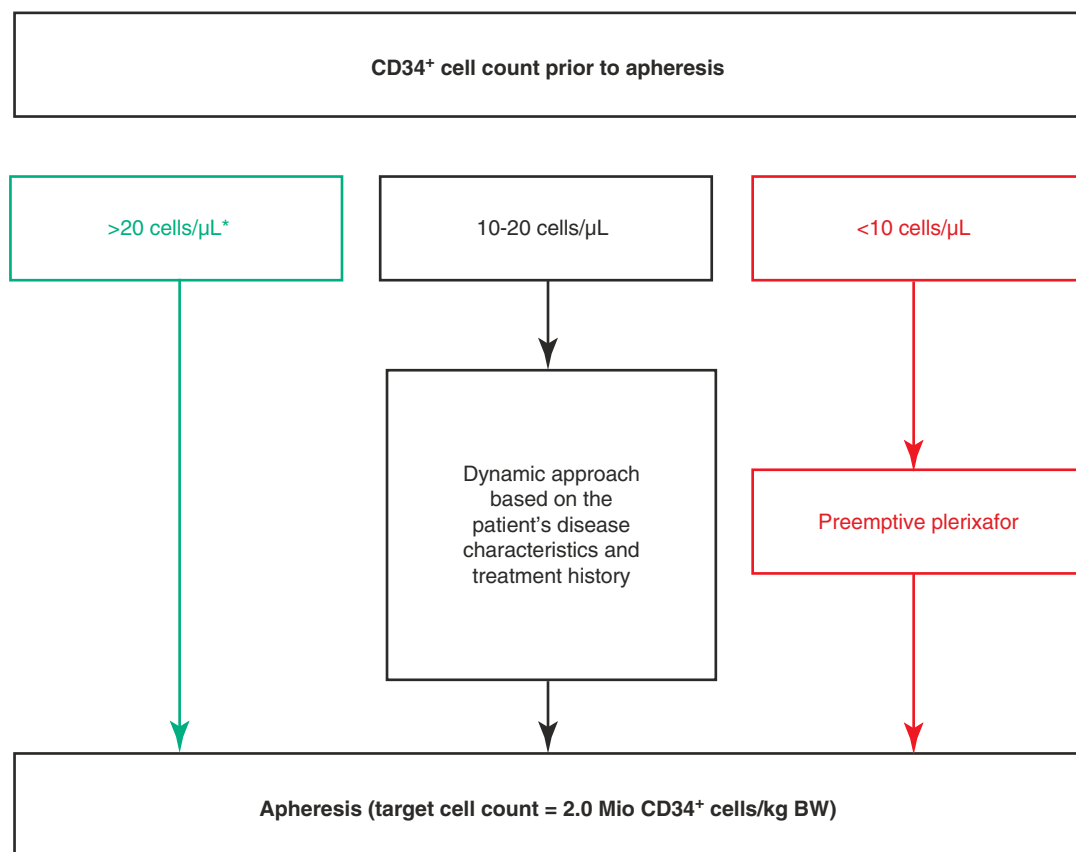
CD34$^+$ cell count prior to apheresis

>20 cells/µL*

10-20 cells/µL

<10 cells/µL

Dynamic approach based on the patient's disease characteristics and treatment history

Preemptive plerixafor

Apheresis (target cell count = 2.0 Mio CD34$^+$ cells/kg BW)